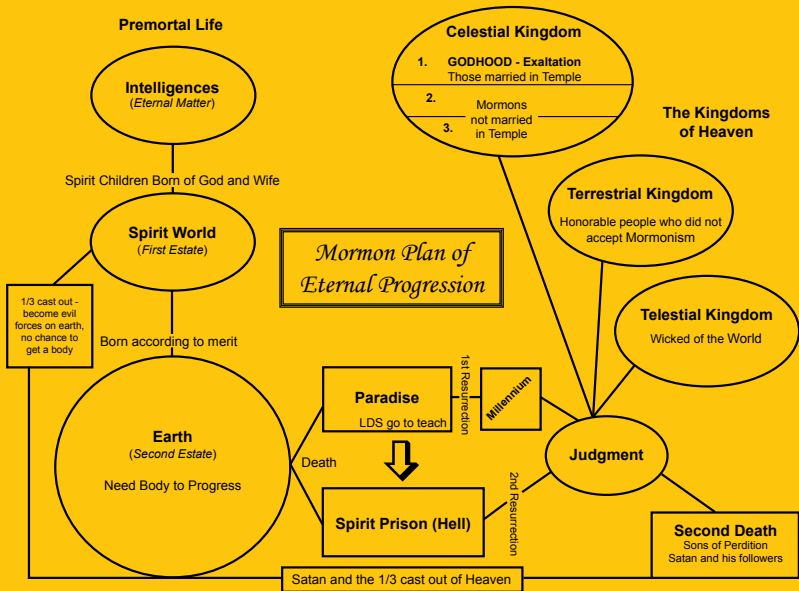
Premortal Life

Intelligences
(Eternal Matter)

Spirit Children Born of God and Wife

Spirit World
(First Estate)

1/3 cast out - become evil forces on earth, no chance to get a body

Born according to merit

Earth
(Second Estate)

Need Body to Progress

Death

Mormon Plan of Eternal Progression

Celestial Kingdom

1. GODHOOD - Exaltation
Those married in Temple

2.
3.
Mormons not married in Temple

The Kingdoms of Heaven

Terrestrial Kingdom
Honorable people who did not accept Mormonism

Telestial Kingdom
Wicked of the World

Paradise
LDS go to teach

1st Resurrection

Millennium

Judgment

2nd Resurrection

Spirit Prison (Hell)

Second Death
Sons of Perdition
Satan and his followers

Satan and the 1/3 cast out of Heaven